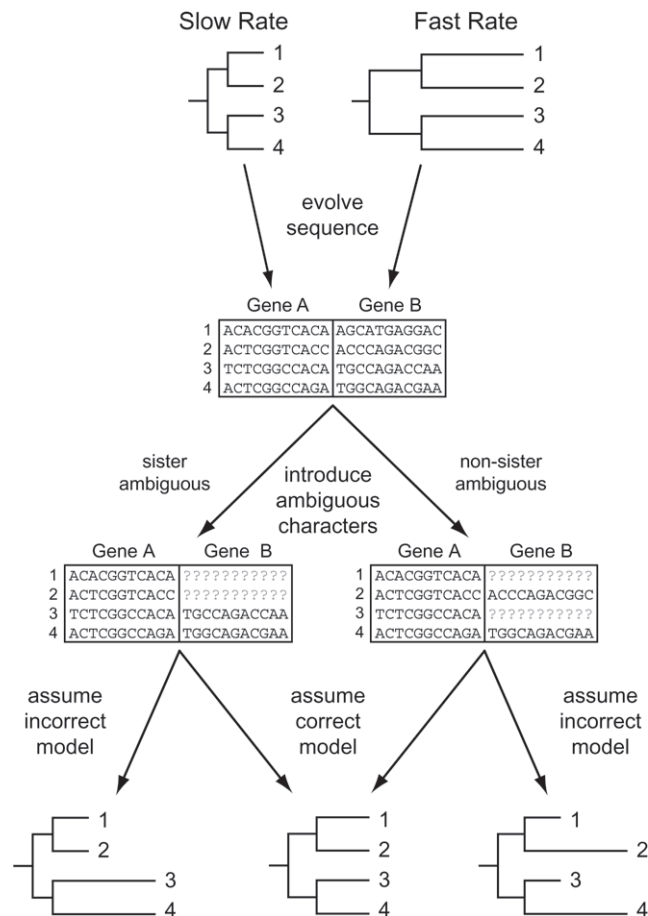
Slow Rate

Fast Rate

1
2
3
4

1
2
3
4

evolve sequence

| | Gene A | Gene B |
|---|---|---|
| 1 | ACACGGTCACA | AGCATGAGGAC |
| 2 | ACTCGGTCACC | ACCCAGACGGC |
| 3 | TCTCGGCCACA | TGCCAGACCAA |
| 4 | ACTCGGCCAGA | TGGCAGACGAA |

sister ambiguous

introduce ambiguous characters

non-sister ambiguous

| | Gene A | Gene B |
|---|---|---|
| 1 | ACACGGTCACA | ??????????? |
| 2 | ACTCGGTCACC | ??????????? |
| 3 | TCTCGGCCACA | TGCCAGACCAA |
| 4 | ACTCGGCCAGA | TGGCAGACGAA |

| | Gene A | Gene B |
|---|---|---|
| 1 | ACACGGTCACA | ??????????? |
| 2 | ACTCGGTCACC | ACCCAGACGGC |
| 3 | TCTCGGCCACA | ??????????? |
| 4 | ACTCGGCCAGA | TGGCAGACGAA |

assume incorrect model

assume correct model

assume incorrect model

1
2
3
4

1
2
3
4

1
2
3
4